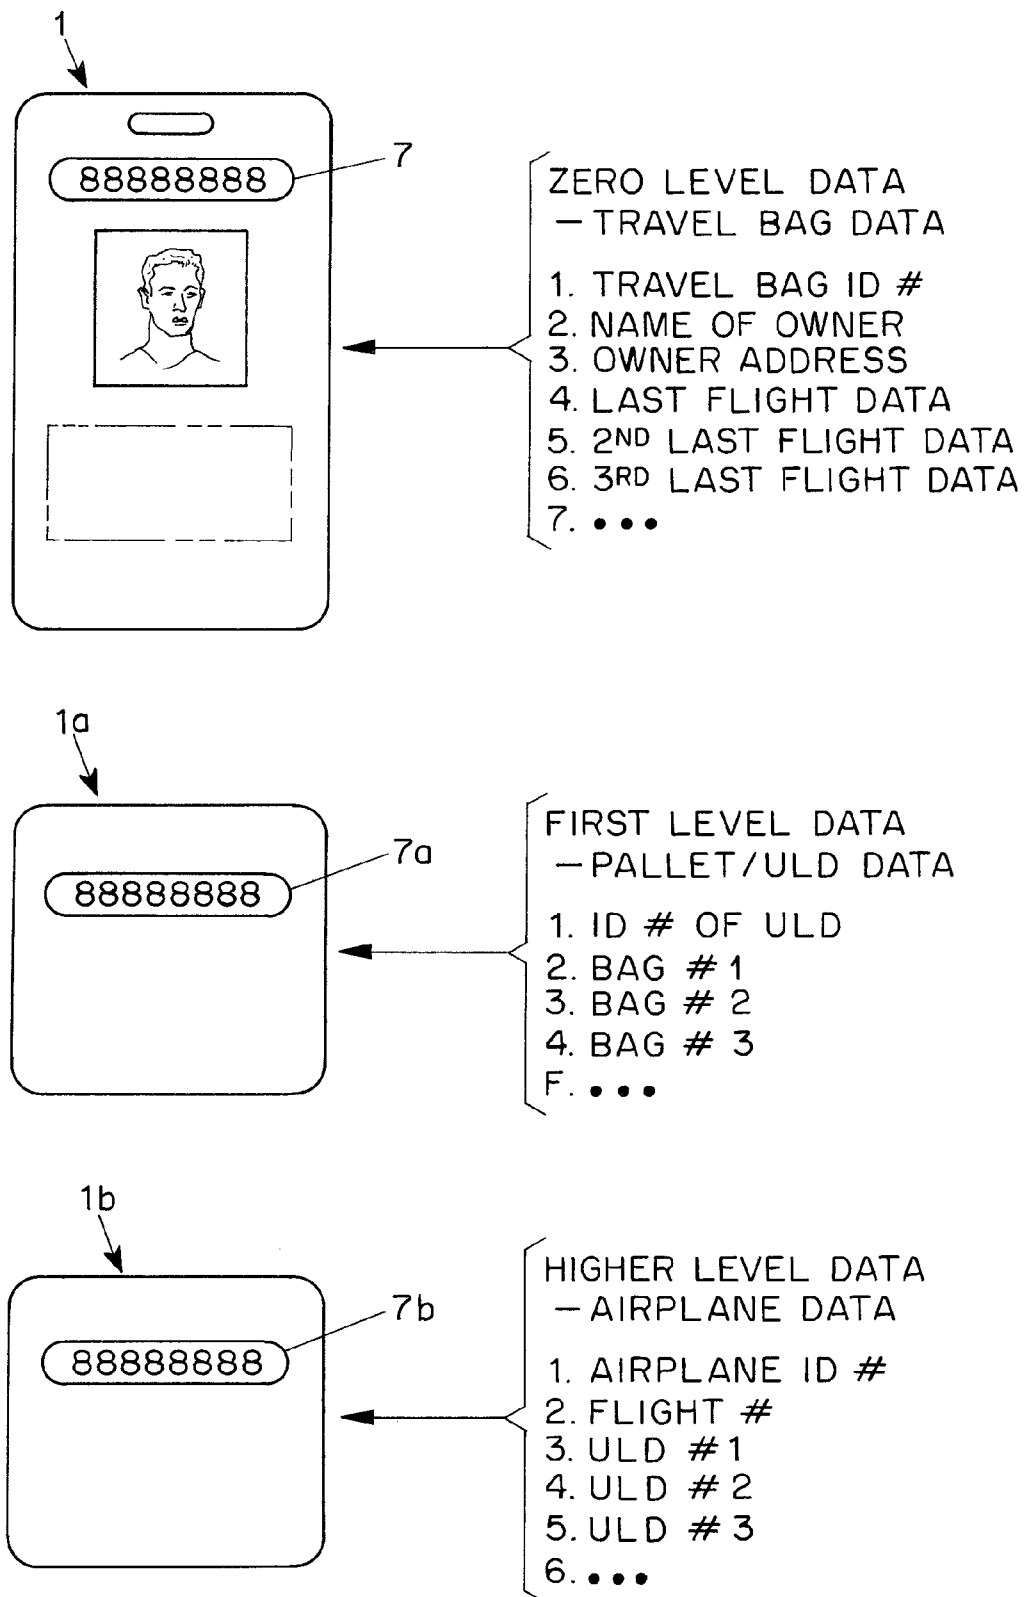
1

88888888

7

ZERO LEVEL DATA
—TRAVEL BAG DATA

1. TRAVEL BAG ID #
2. NAME OF OWNER
3. OWNER ADDRESS
4. LAST FLIGHT DATA
5. 2ND LAST FLIGHT DATA
6. 3RD LAST FLIGHT DATA
7. •••

1a

88888888

7a

FIRST LEVEL DATA
—PALLET/ULD DATA

1. ID # OF ULD
2. BAG #1
3. BAG #2
4. BAG #3
F. •••

1b

88888888

7b

HIGHER LEVEL DATA
—AIRPLANE DATA

1. AIRPLANE ID #
2. FLIGHT #
3. ULD #1
4. ULD #2
5. ULD #3
6. •••